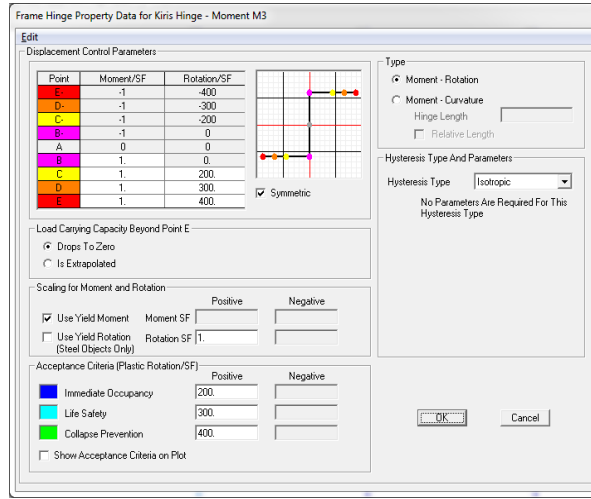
Frame Hinge Property Data for Kiris Hinge - Moment M3

Edit

Displacement Control Parameters

| Point | Moment/SF | Rotation/SF |
|---|---|---|
| E- | -1 | -400 |
| D- | -1 | -300 |
| C- | -1 | -200 |
| B- | -1 | 0 |
| A | 0 | 0 |
| B | 1. | 0. |
| C | 1. | 200. |
| D | 1. | 300. |
| E | 1. | 400. |

Symmetric

Type

Moment - Rotation

Moment - Curvature

Hinge Length

Relative Length

Hysteresis Type And Parameters

Hysteresis Type Isotropic

No Parameters Are Required For This Hysteresis Type

Load Carrying Capacity Beyond Point E

Drops To Zero

Is Extrapolated

Scaling for Moment and Rotation

Positive Negative

Use Yield Moment Moment SF

Use Yield Rotation (Steel Objects Only) Rotation SF 1.

Acceptance Criteria (Plastic Rotation/SF)

Positive Negative

Immediate Occupancy 200.

Life Safety 300.

Collapse Prevention 400.

Show Acceptance Criteria on Plot

OK

Cancel